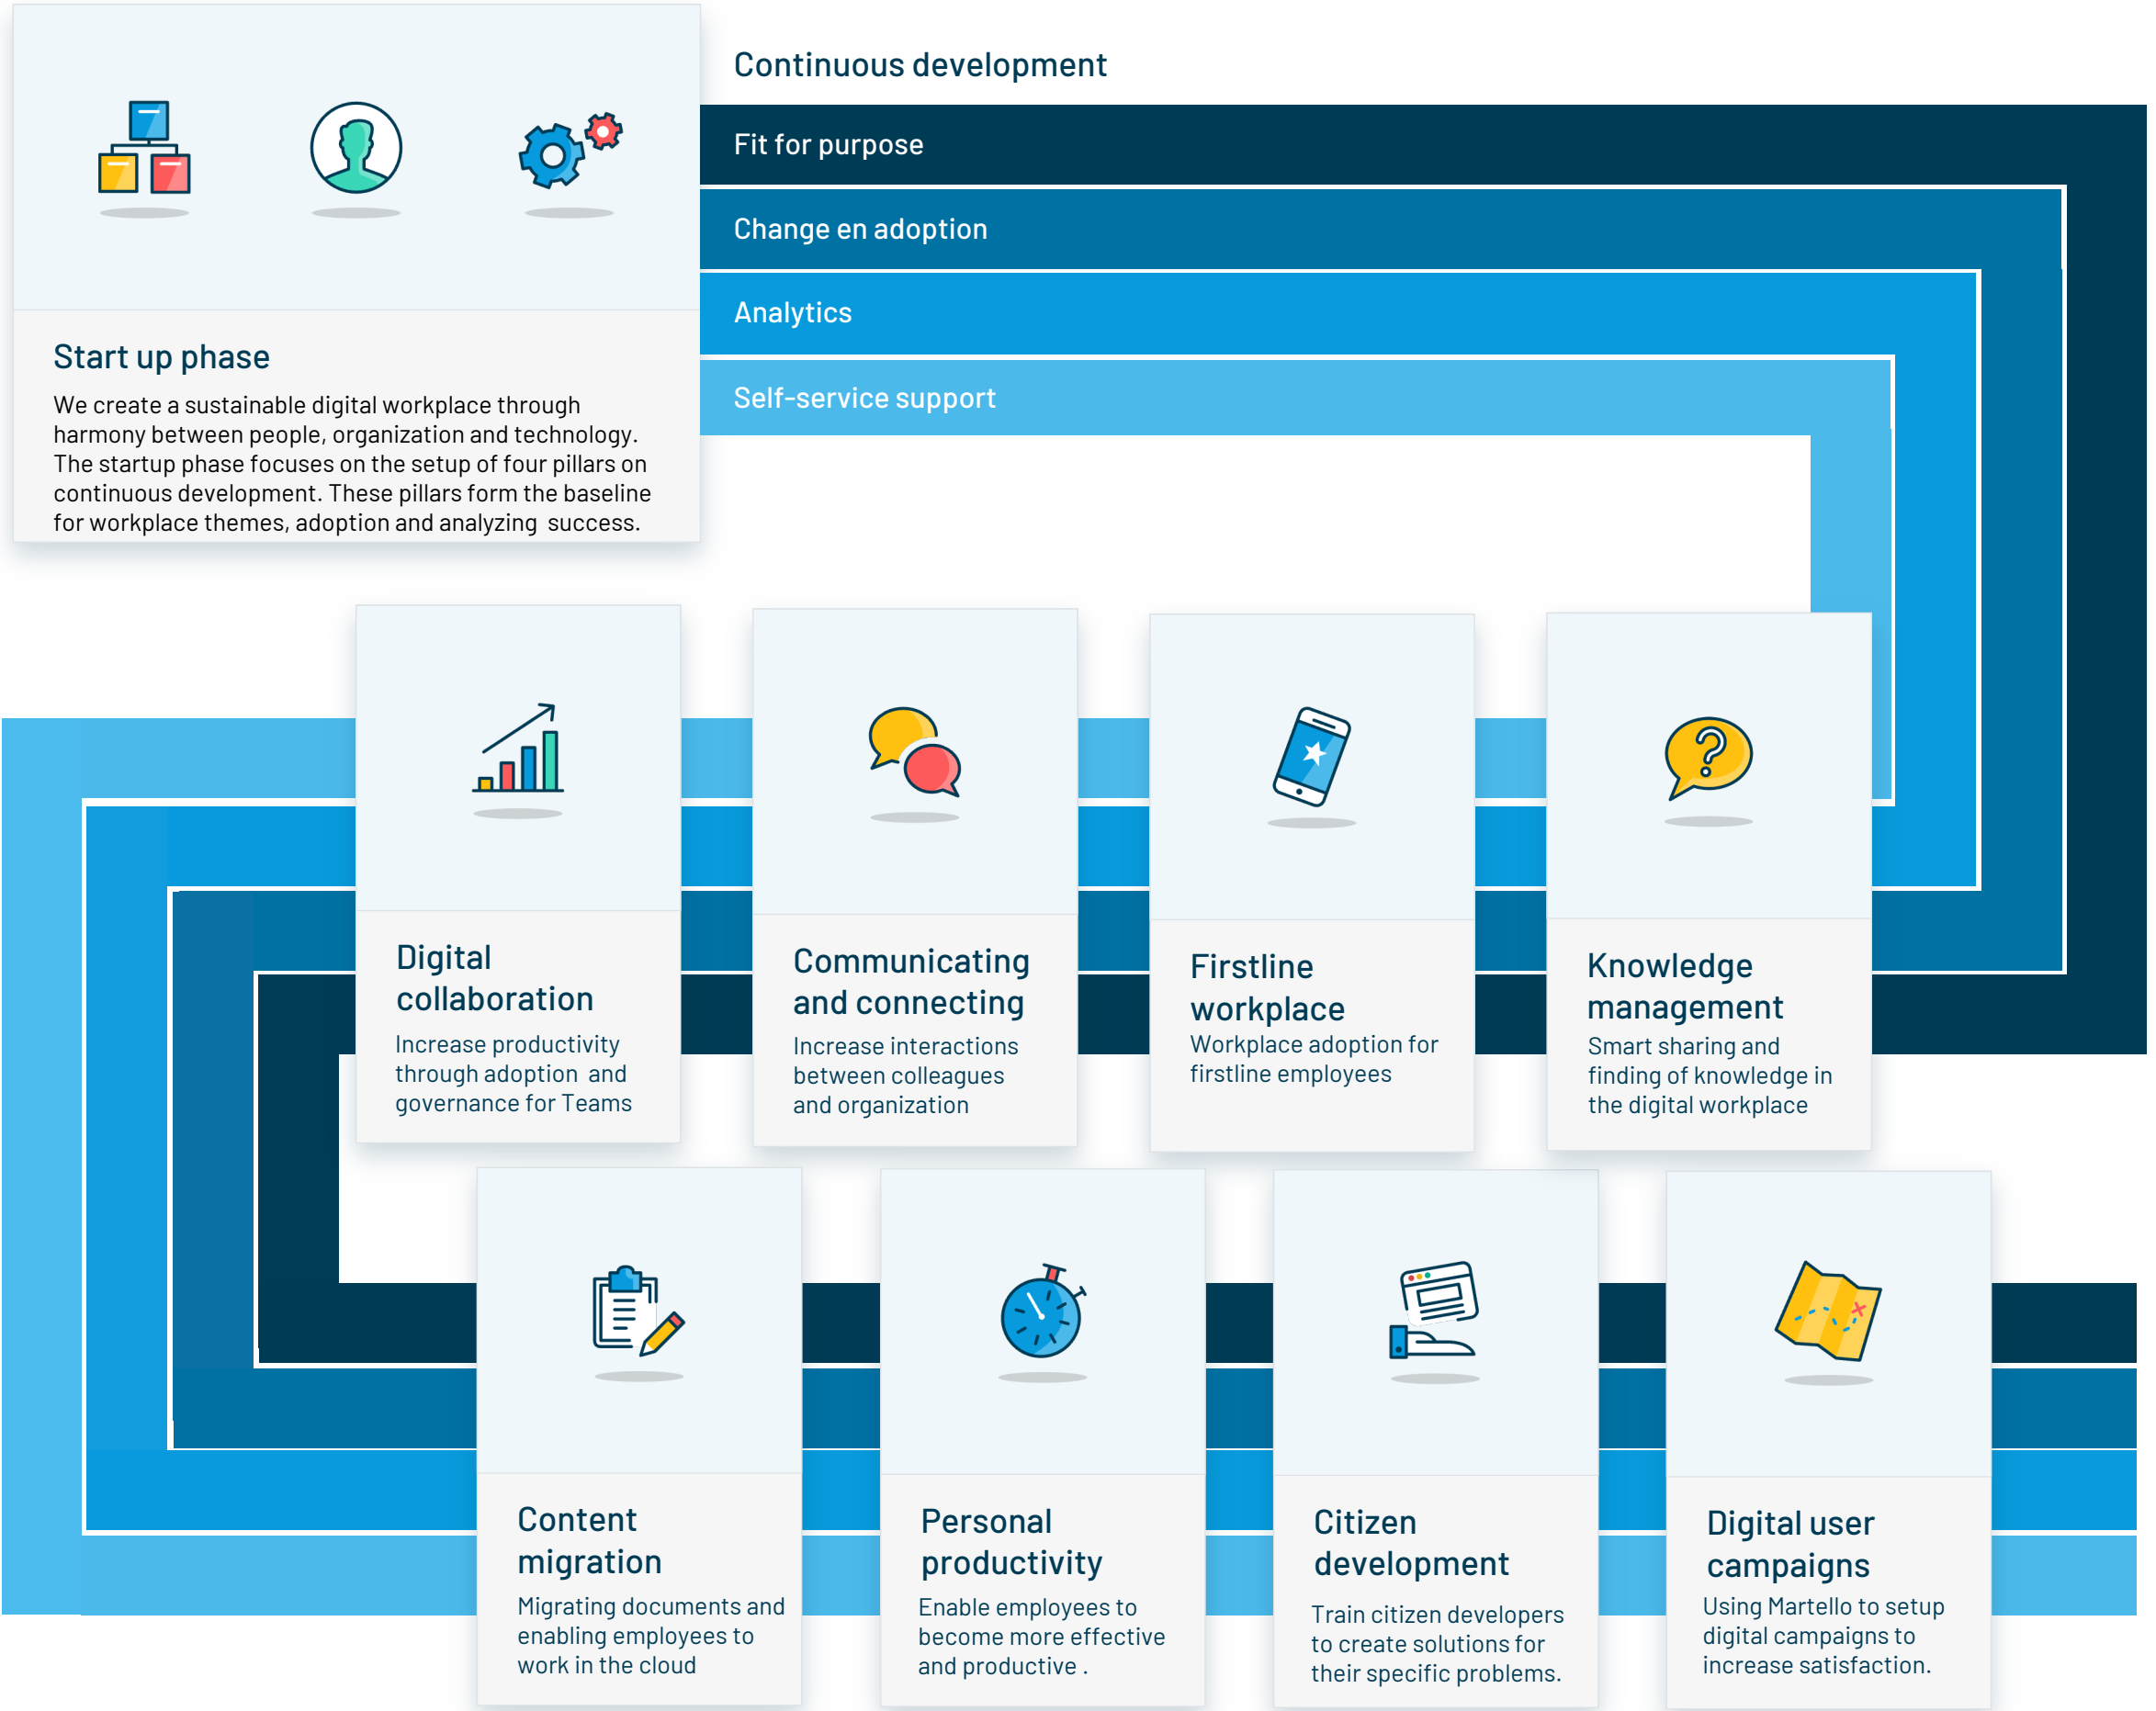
Start up phase

We create a sustainable digital workplace through harmony between people, organization and technology. The startup phase focuses on the setup of four pillars on continuous development. These pillars form the baseline for workplace themes, adoption and analyzing success.

Continuous development

Fit for purpose

Change en adoption

Analytics

Self-service support

Digital collaboration
Increase productivity through adoption and governance for Teams

Communicating and connecting
Increase interactions between colleagues and organization

Firstline workplace
Workplace adoption for firstline employees

Knowledge management
Smart sharing and finding of knowledge in the digital workplace

Content migration
Migrating documents and enabling employees to work in the cloud

Personal productivity
Enable employees to become more effective and productive .

Citizen development
Train citizen developers to create solutions for their specific problems.

Digital user campaigns
Using Martello to setup digital campaigns to increase satisfaction.